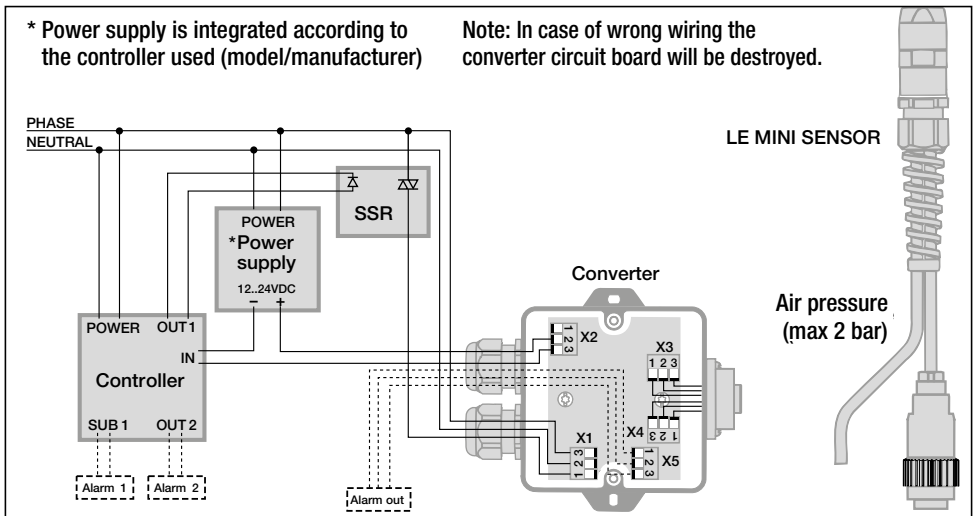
* Power supply is integrated according to the controller used (model/manufacturer)

Note: In case of wrong wiring the converter circuit board will be destroyed.

PHASE
NEUTRAL

LE MINI SENSOR

POWER
*Power supply
12..24VDC
– +

SSR

Converter

Air pressure (max 2 bar)

POWER OUT1
IN
Controller
SUB 1 OUT 2

Alarm 1 Alarm 2

Alarm out

X2
1 2 3
X3
1 2 3
X4
1 2 3
X1
1 2 3
X5
1 2 3